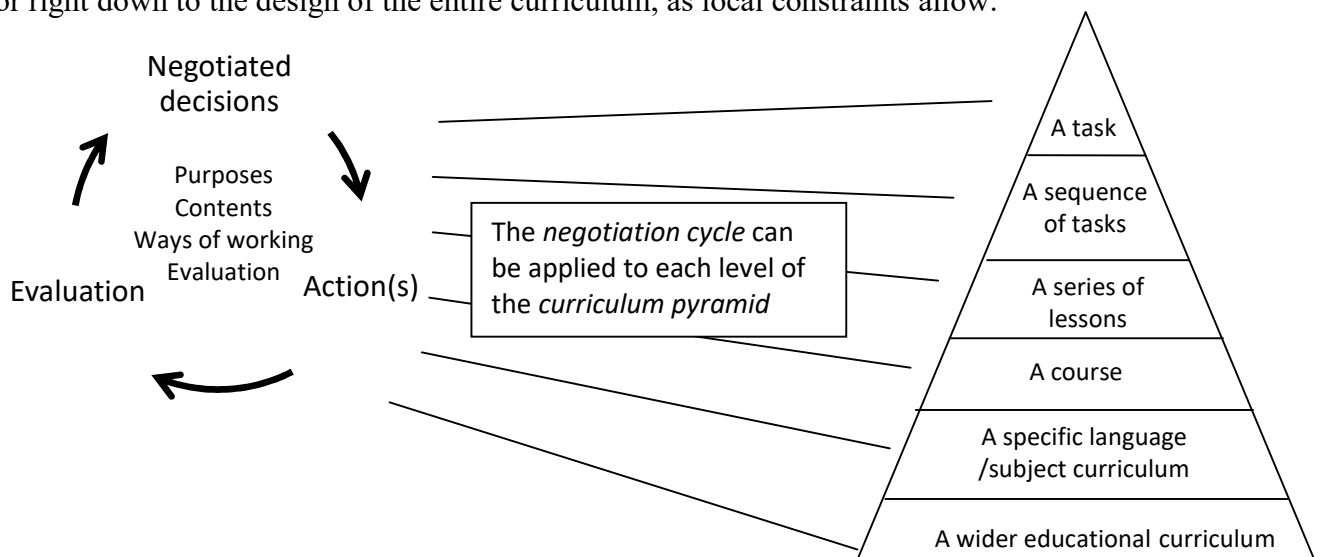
or right down to the design of the entire curriculum, as local constraints allow.

Negotiated decisions

Purposes
Contents
Ways of working
Evaluation

Evaluation

Action(s)

The *negotiation cycle* can be applied to each level of the *curriculum pyramid*

A task

A sequence of tasks

A series of lessons

A course

A specific language /subject curriculum

A wider educational curriculum